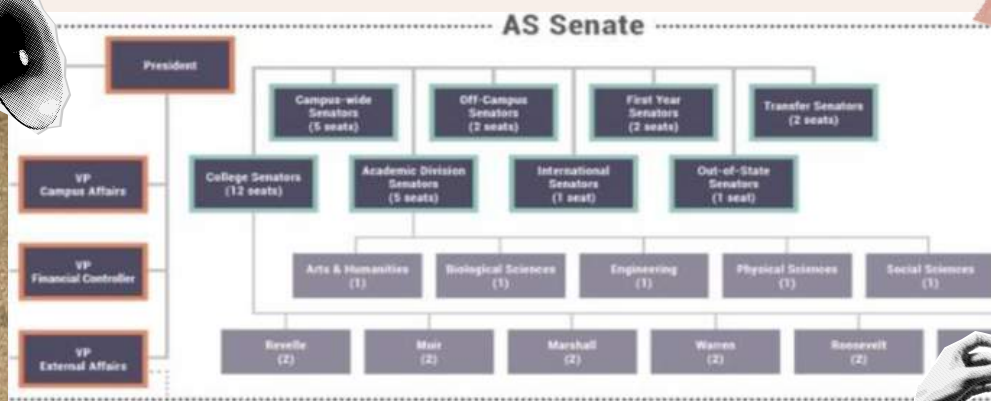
AS Senate

President

VP
Campus Affairs

VP
Financial Controller

VP
External Affairs

Campus-wide Senators (5 seats)

Off-Campus Senators (2 seats)

First Year Senators (2 seats)

Transfer Senators (2 seats)

College Senators (12 seats)

Academic Division Senators (5 seats)

International Senators (1 seat)

Out-of-State Senators (1 seat)

Arts & Humanities (1)

Biological Sciences (1)

Engineering (1)

Physical Sciences (1)

Social Sciences (1)

Revelle (2)

Muir (2)

Marshall (2)

Warren (2)

Roosevelt (2)